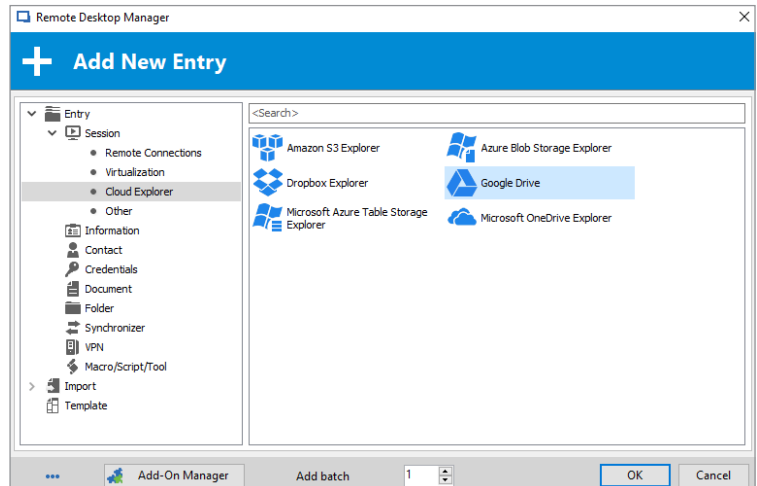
Remote Desktop Manager

Add New Entry

Entry
Session
Remote Connections
Virtualization
Cloud Explorer
Other
Information
Contact
Credentials
Document
Folder
Synchronizer
VPN
Macro/Script/Tool
Import
Template

<Search>

Amazon S3 Explorer
Azure Blob Storage Explorer
Dropbox Explorer
Google Drive
Microsoft Azure Table Storage Explorer
Microsoft OneDrive Explorer

•••
Add-On Manager
Add batch
1
OK
Cancel